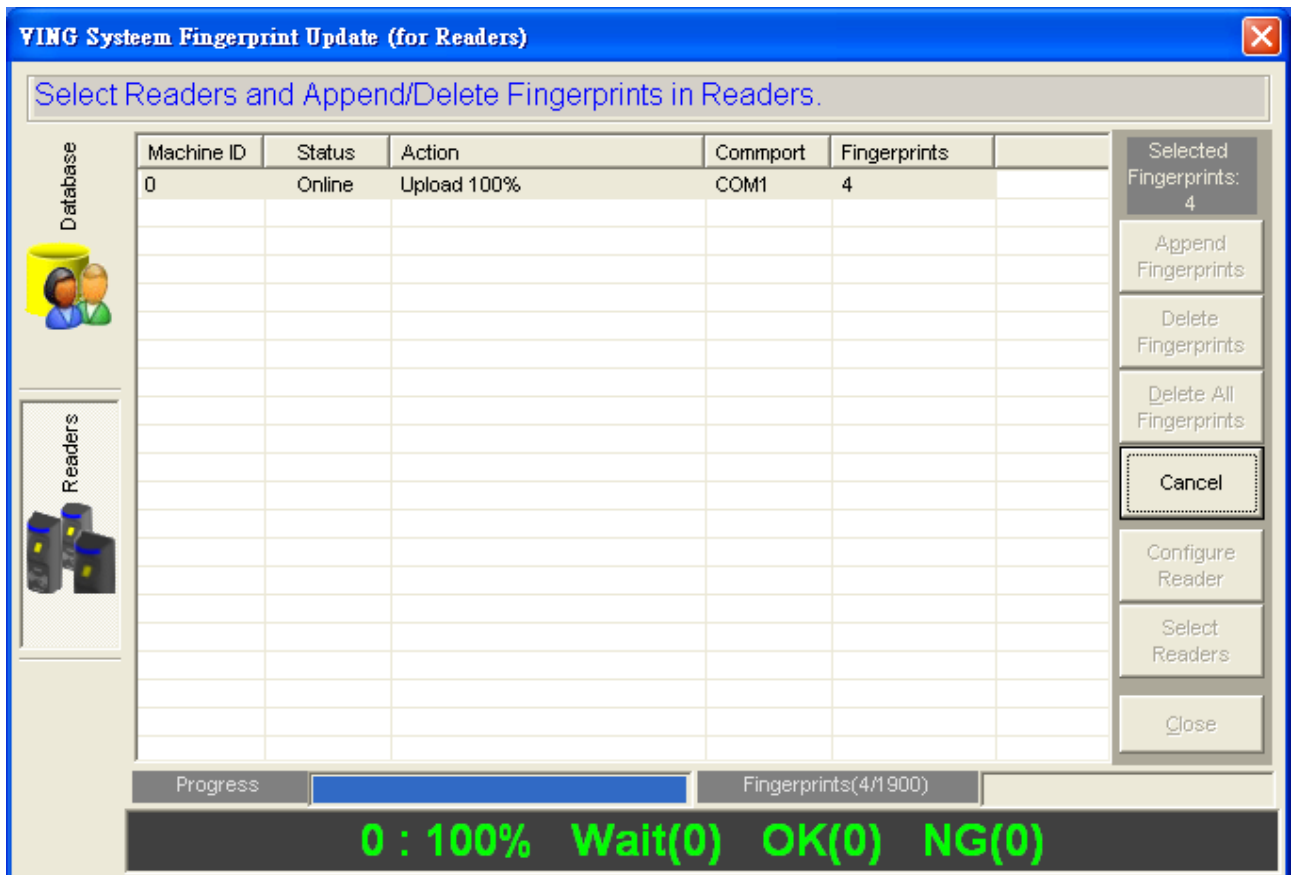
VING Systeem Fingerprint Update (for Readers)

Select Readers and Append/Delete Fingerprints in Readers.

Database

Readers

| Machine ID | Status | Action | Commport | Fingerprints |
|---|---|---|---|---|
| 0 | Online | Upload 100% | COM1 | 4 |

Selected Fingerprints: 4

Append Fingerprints

Delete Fingerprints

Delete All Fingerprints

Cancel

Configure Reader

Select Readers

Close

Progress

Fingerprints(4/1900)

0 : 100% Wait(0) OK(0) NG(0)